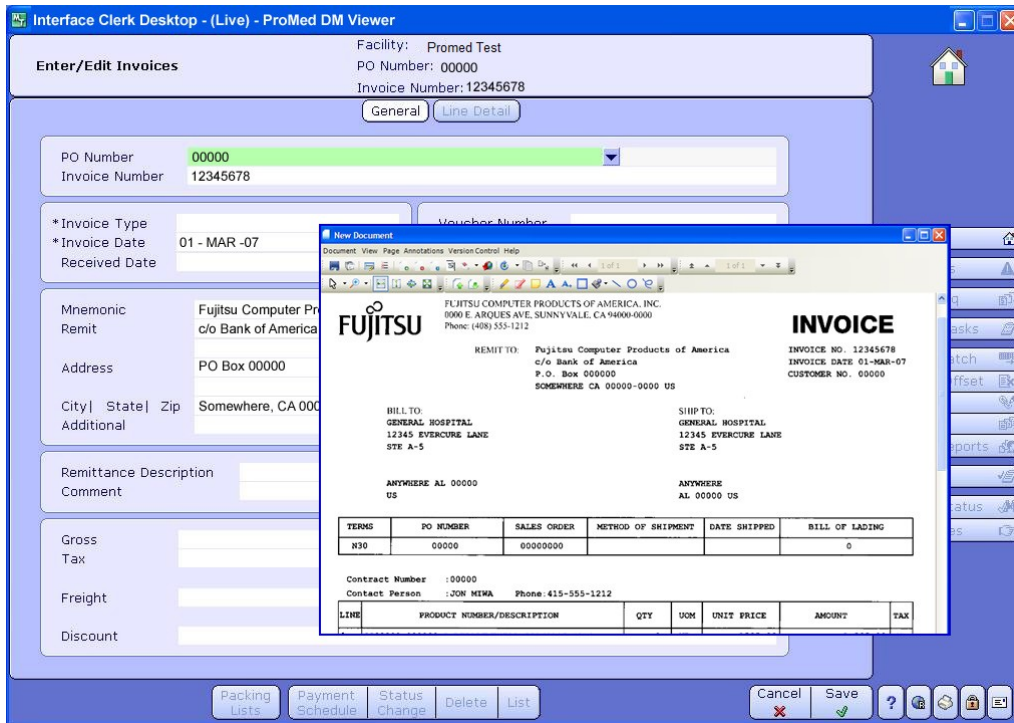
Interface Clerk Desktop - (Live) - ProMed DM Viewer

Enter/Edit Invoices

Facility: Promed Test
PO Number: 00000
Invoice Number: 12345678

General | Line Detail

PO Number 00000
Invoice Number 12345678

*Invoice Type
*Invoice Date 01 - MAR -07
Received Date

Voucher Number

Mnemonic Fujitsu Computer Pr
Remit c/o Bank of America

Address PO Box 00000

City| State| Zip Somewhere, CA 000
Additional

Remittance Description
Comment

Gross
Tax

Freight

Discount

New Document
Document View Page Annotations Version Control Help

1 of 1

FUJITSU

FUJITSU COMPUTER PRODUCTS OF AMERICA, INC.
0000 E. ARQUES AVE, SUNNYVALE, CA 94000-0000
Phone: (408) 555-1212

INVOICE

REMIT TO: Fujitsu Computer Products of America
c/o Bank of America
P.O. Box 000000
SOMEWHERE CA 00000-0000 US

INVOICE NO. 12345678
INVOICE DATE 01-MAR-07
CUSTOMER NO. 00000

BILL TO:
GENERAL HOSPITAL
12345 EVERCURE LANE
STE A-5

ANYWHERE AL 00000
US

SHIP TO:
GENERAL HOSPITAL
12345 EVERCURE LANE
STE A-5

ANYWHERE
AL 00000 US

| TERMS | PO NUMBER | SALES ORDER | METHOD OF SHIPMENT | DATE SHIPPED | BILL OF LADING |
|---|---|---|---|---|---|
| N30 | 00000 | 00000000 | | | 0 |

Contract Number :00000
Contact Person :JON MIWA Phone:415-555-1212

| LINE | PRODUCT NUMBER/DESCRIPTION | QTY | UOM | UNIT PRICE | AMOUNT | TAX |
|---|---|---|---|---|---|---|

asks
atch
ffset
eports
atus
es

Packing Lists | Payment Schedule | Status Change | Delete | List

Cancel
Save
?